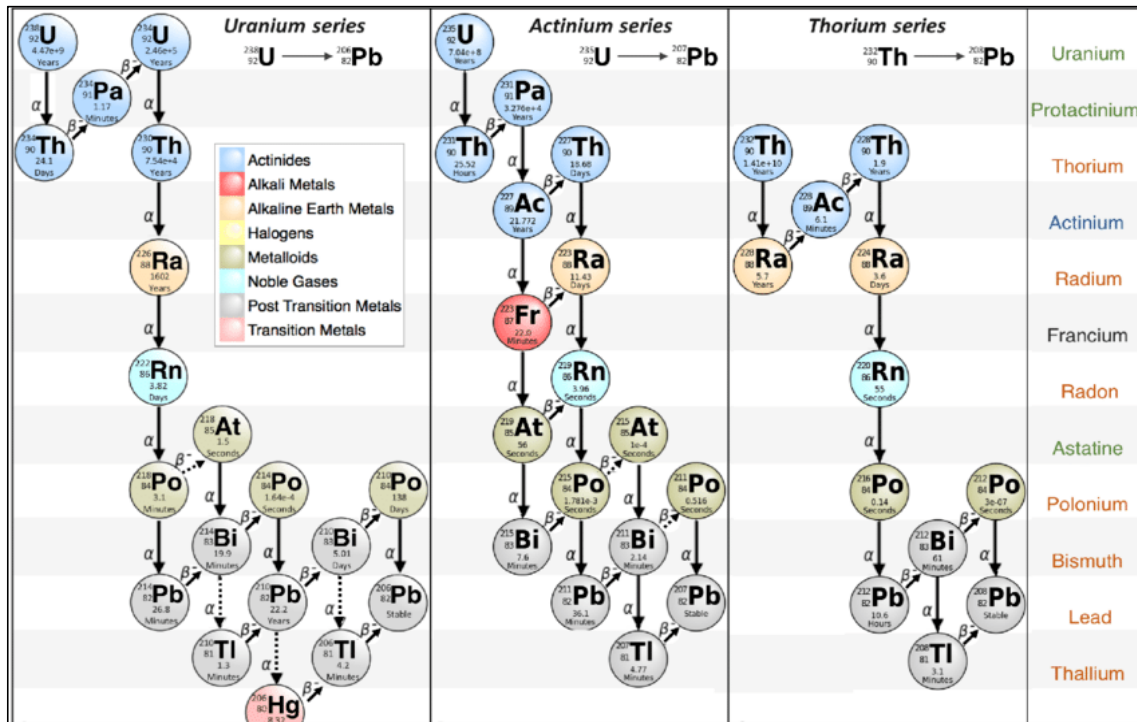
Uranium series

$^{238}_{92}U \longrightarrow ^{206}_{82}Pb$

$^{238}_{92}$U 4.47e+9 Years

$^{234}_{92}$U 2.46e+5 Years

$^{234}_{91}$Pa 1.17 Minutes

$^{234}_{90}$Th 24.1 Days

$^{230}_{90}$Th 7.54e+4 Years

$^{226}_{88}$Ra 1602 Years

$^{222}_{86}$Rn 3.82 Days

$^{218}_{85}$At 1.5 Seconds

$^{218}_{84}$Po 3.1 Minutes

$^{214}_{84}$Po 1.64e-4 Seconds

$^{210}_{84}$Po 138 Days

$^{214}_{83}$Bi 19.9 Minutes

$^{210}_{83}$Bi 5.01 Days

$^{214}_{82}$Pb 26.8 Minutes

$^{210}_{82}$Pb 22.2 Years

$^{206}_{82}$Pb Stable

$^{210}_{81}$Tl 1.3 Minutes

$^{206}_{81}$Tl 4.2 Minutes

$^{206}_{80}$Hg 8.32

α β⁻

Actinides
Alkali Metals
Alkaline Earth Metals
Halogens
Metalloids
Noble Gases
Post Transition Metals
Transition Metals

Actinium series

$^{235}_{92}U \longrightarrow ^{207}_{82}Pb$

$^{235}_{92}$U 7.04e+8 Years

$^{231}_{91}$Pa 3.276e+4 Years

$^{231}_{90}$Th 25.52 Hours

$^{227}_{90}$Th 18.68 Days

$^{227}_{89}$Ac 21.772 Years

$^{223}_{88}$Ra 11.43 Days

$^{223}_{87}$Fr 22.0 Minutes

$^{219}_{86}$Rn 3.96 Seconds

$^{219}_{85}$At 56 Seconds

$^{215}_{85}$At 1e-4 Seconds

$^{215}_{84}$Po 1.781e-3 Seconds

$^{211}_{84}$Po 0.516 Seconds

$^{215}_{83}$Bi 7.6 Minutes

$^{211}_{83}$Bi 2.14 Minutes

$^{211}_{82}$Pb 36.1 Minutes

$^{207}_{82}$Pb Stable

$^{207}_{81}$Tl 4.77 Minutes

Thorium series

$^{232}_{90}Th \longrightarrow ^{208}_{82}Pb$

$^{232}_{90}$Th 1.41e+10 Years

$^{228}_{90}$Th 1.9 Years

$^{228}_{89}$Ac 6.1 Minutes

$^{228}_{88}$Ra 5.7 Years

$^{224}_{88}$Ra 3.6 Days

$^{220}_{86}$Rn 55 Seconds

$^{216}_{84}$Po 0.14 Seconds

$^{212}_{84}$Po 3e-07 Seconds

$^{212}_{83}$Bi 61 Minutes

$^{212}_{82}$Pb 10.6 Hours

$^{208}_{82}$Pb Stable

$^{208}_{81}$Tl 3.1 Minutes

Uranium
Protactinium
Thorium
Actinium
Radium
Francium
Radon
Astatine
Polonium
Bismuth
Lead
Thallium